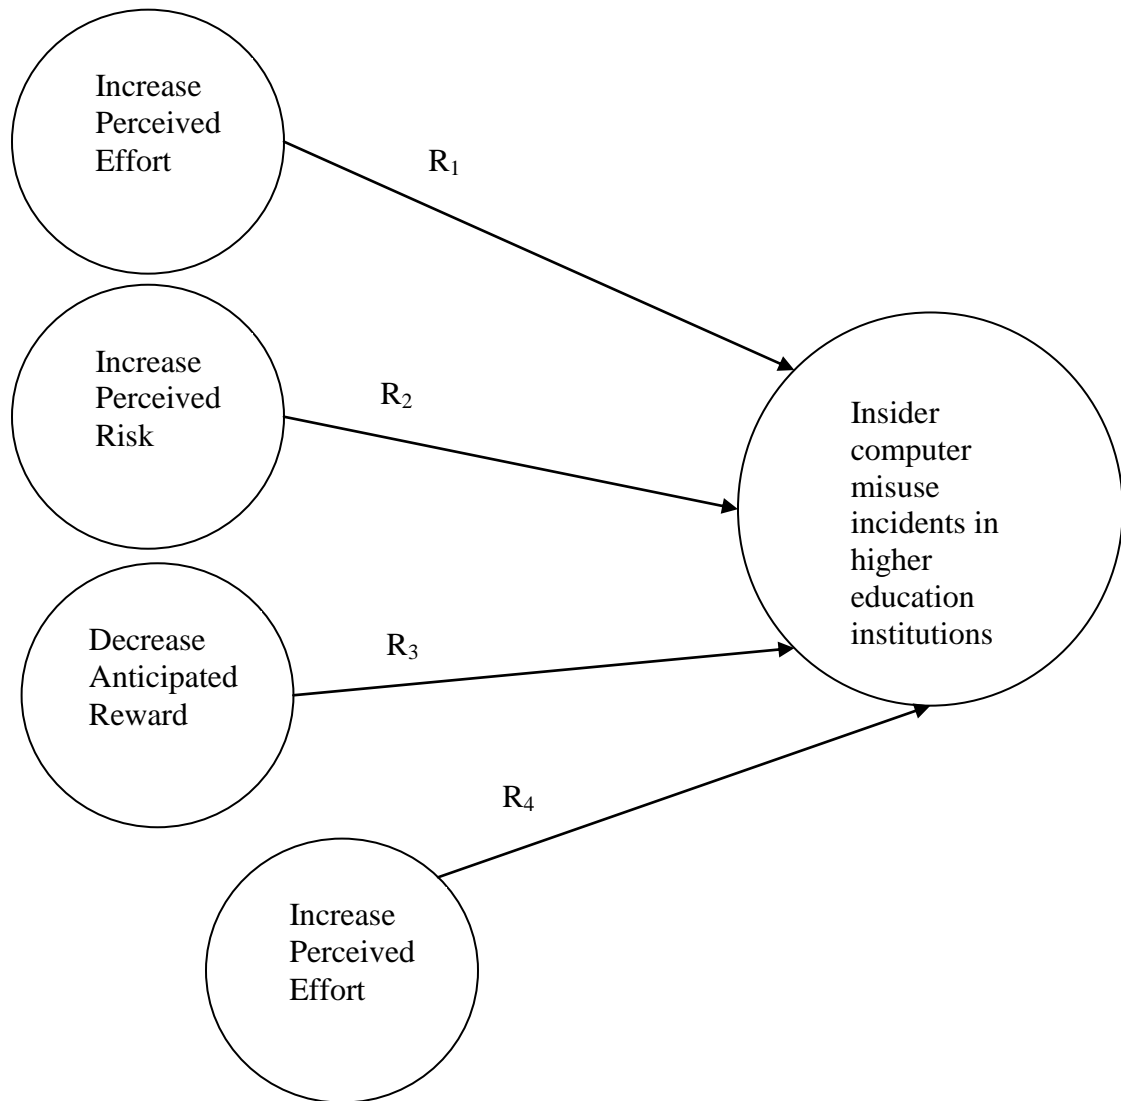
Increase Perceived Effort

$R_1$

Increase Perceived Risk

$R_2$

Insider computer misuse incidents in higher education institutions

Decrease Anticipated Reward

$R_3$

$R_4$

Increase Perceived Effort